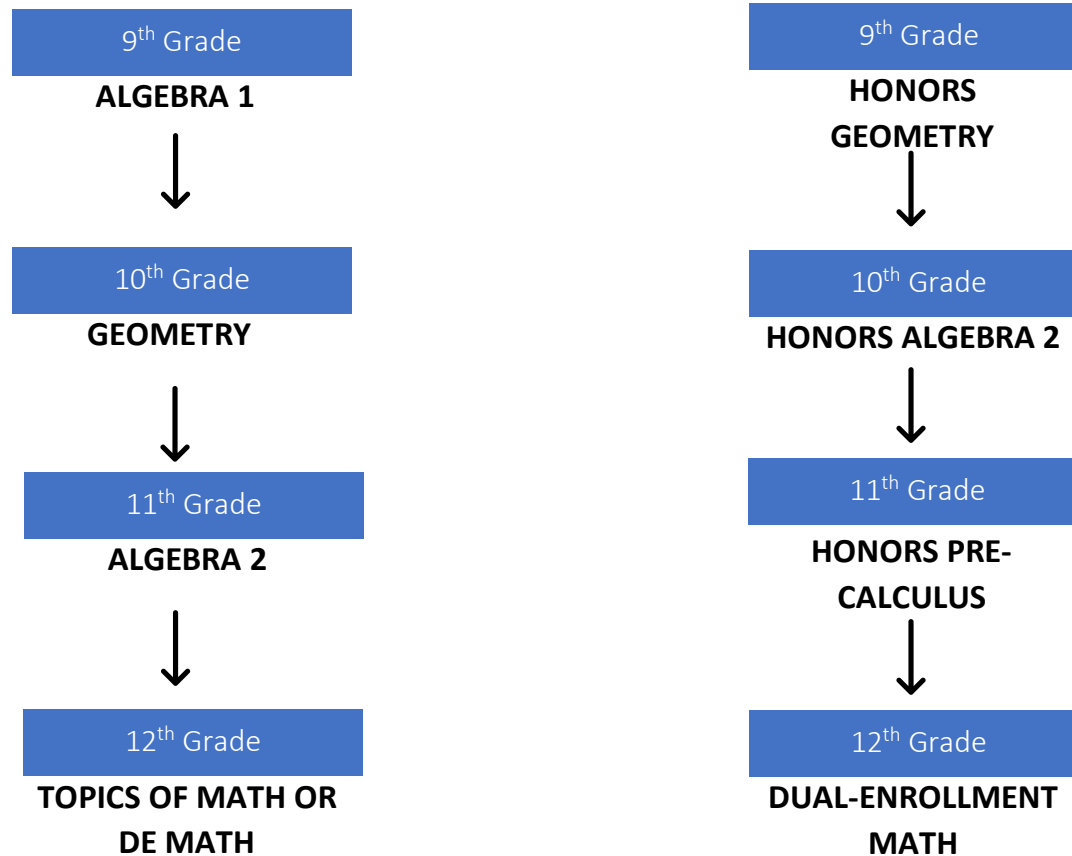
9$^{th}$ Grade

ALGEBRA 1

10$^{th}$ Grade

GEOMETRY

11$^{th}$ Grade

ALGEBRA 2

12$^{th}$ Grade

TOPICS OF MATH OR DE MATH

9$^{th}$ Grade

HONORS GEOMETRY

10$^{th}$ Grade

HONORS ALGEBRA 2

11$^{th}$ Grade

HONORS PRE-CALCULUS

12$^{th}$ Grade

DUAL-ENROLLMENT MATH